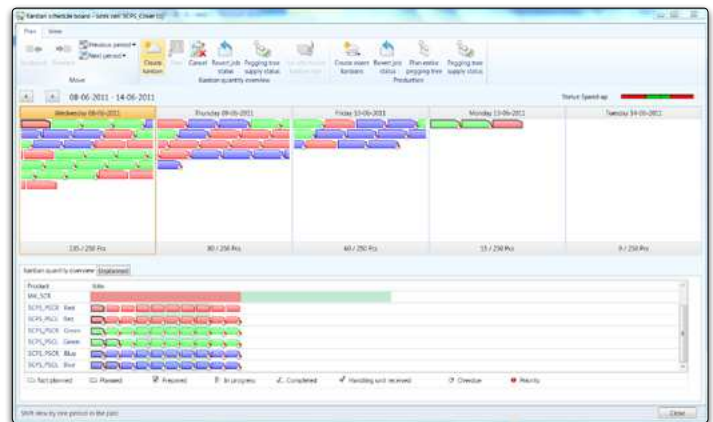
Kanban schedule board - Lean cell SCPL Cover (1)

Plan View

Previous period
Next period
Move

Create kanban
Cancel
Revert job status
Pegging tree supply status
Kanban quantity overview
Create event kanbans
Revert job status
Plan entire pegging tree
Pegging tree supply status
Production

08-06-2011 - 14-06-2011

Status: Speed-up

Wednesday 08-06-2011
Thursday 09-06-2011
Friday 10-06-2011
Monday 13-06-2011
Tuesday 14-06-2011

135 / 250 Pcs
80 / 250 Pcs
60 / 250 Pcs
15 / 250 Pcs
0 / 250 Pcs

Kanban quantity overview
Unplanned

| Product | Jobs |
|---|---|
| SM_SCR | |
| SCPL_PSCR Red | |
| SCPL_PSCL Red | |
| SCPL_PSCR Green | |
| SCPL_PSCL Green | |
| SCPL_PSCR Blue | |
| SCPL_PSCL Blue | |

Not planned
Planned
Prepared
In progress
Completed
Handling unit received
Overdue
Priority

Shift view by one period in the past
Close